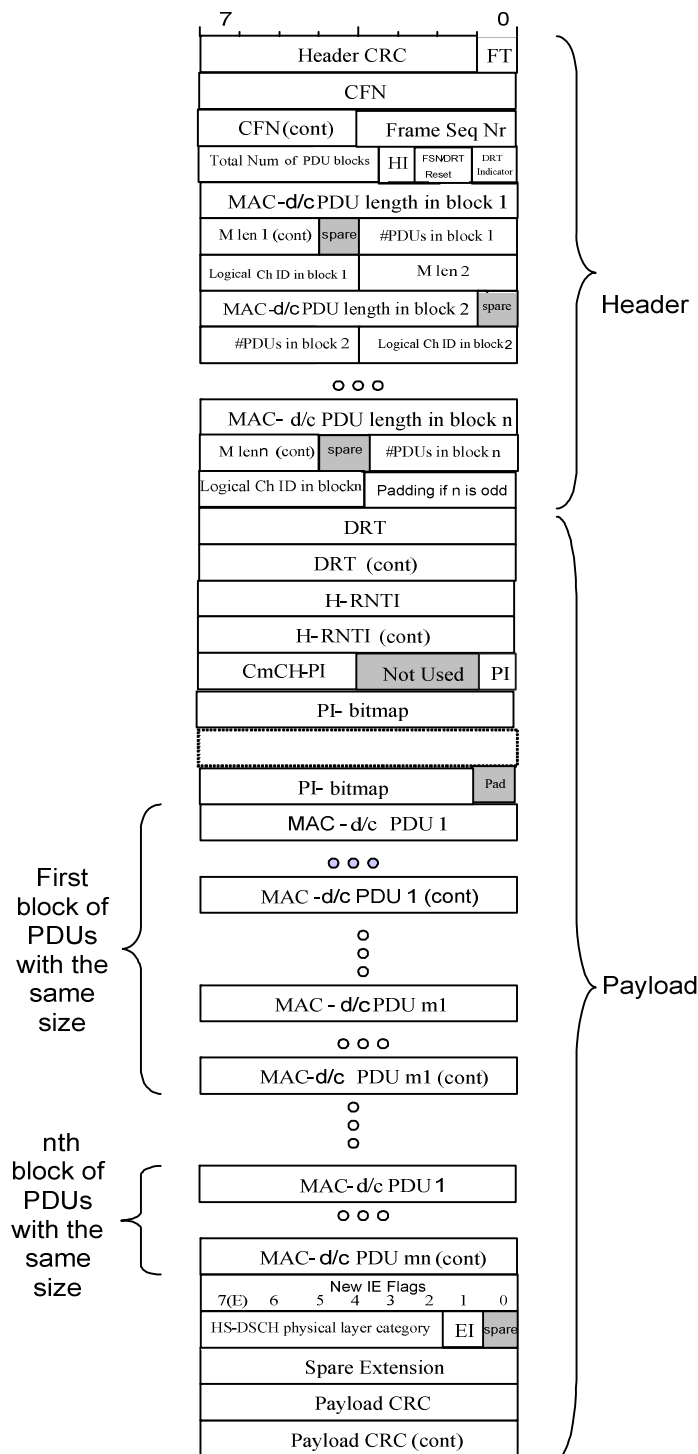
7 0

Header CRC | FT

CFN

CFN(cont) | Frame Seq Nr

Total Num of PDU blocks | HI | FSNDRT Reset | DRT Indicator

MAC-d/c PDU length in block 1

M len 1 (cont) | spare | #PDUs in block 1

Logical Ch ID in block 1 | M len 2

MAC-d/c PDU length in block 2 | spare

#PDUs in block 2 | Logical Ch ID in block2

MAC- d/c PDU length in block n

M lenn (cont) | spare | #PDUs in block n

Logical Ch ID in blockn | Padding if n is odd

Header

DRT

DRT (cont)

H-RNTI

H-RNTI (cont)

CmCH-PI | Not Used | PI

PI- bitmap

PI- bitmap | Pad

MAC - d/c PDU 1

MAC -d/c PDU 1 (cont)

MAC - d/c PDU m1

MAC-d/c PDU m1 (cont)

First block of PDUs with the same size

MAC-d/c PDU 1

MAC- d/c PDU mn (cont)

nth block of PDUs with the same size

New IE Flags
7(E) 6 5 4 3 2 1 0

HS-DSCH physical layer category | EI | spare

Spare Extension

Payload CRC

Payload CRC (cont)

Payload